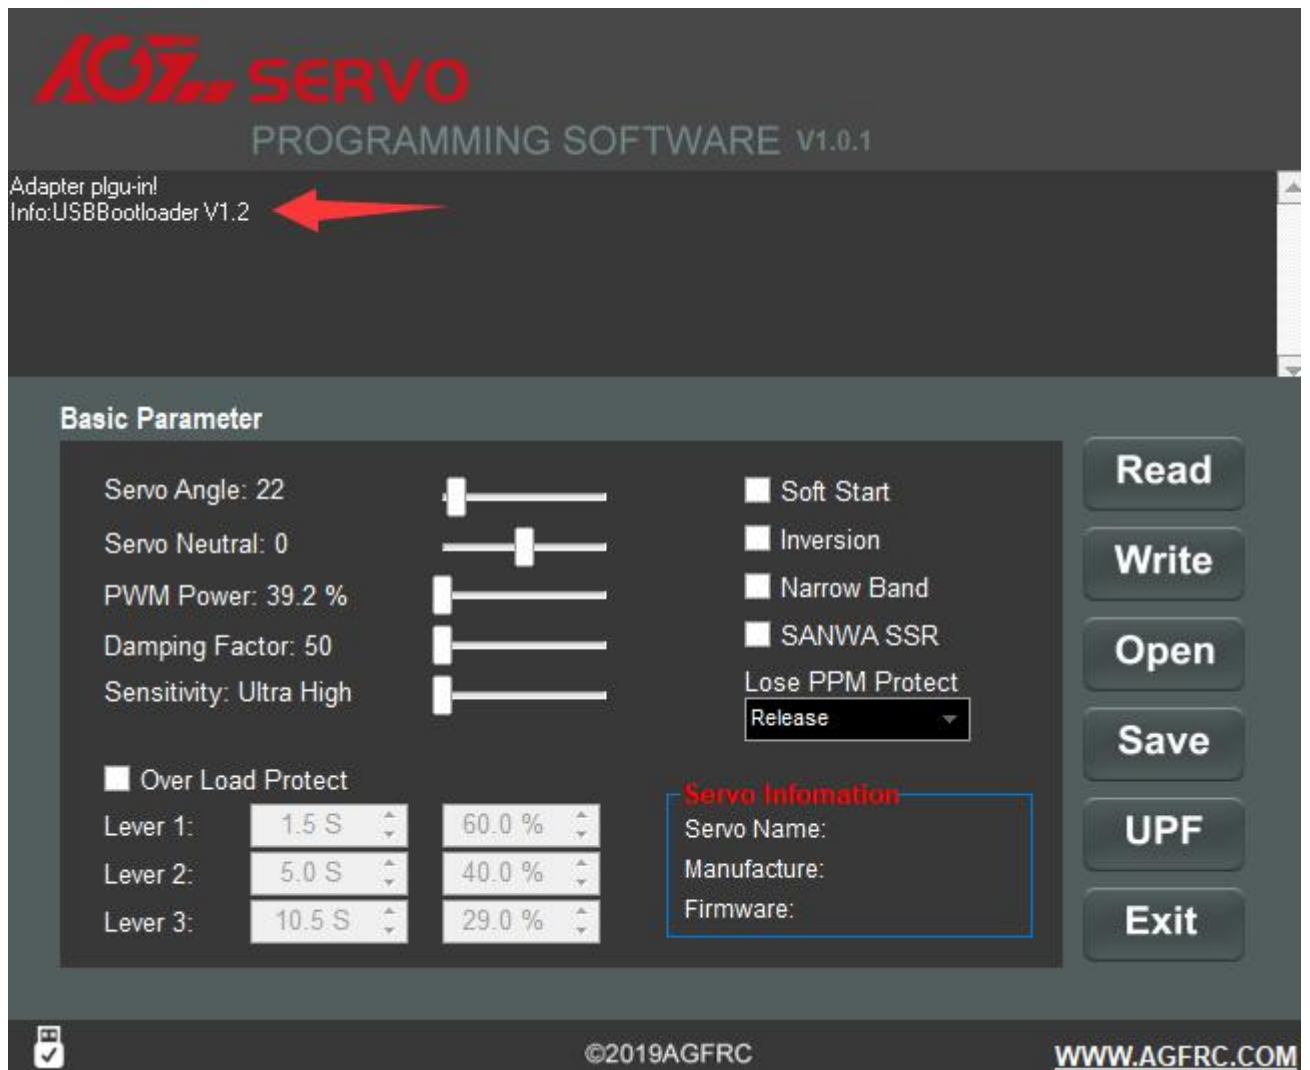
AGF SERVO
PROGRAMMING SOFTWARE V1.0.1

Adapter plgu-in!
Info:USBBootloader V1.2

Basic Parameter

Servo Angle: 22
Servo Neutral: 0
PWM Power: 39.2 %
Damping Factor: 50
Sensitivity: Ultra High

Soft Start
Inversion
Narrow Band
SANWA SSR
Lose PPM Protect
Release

Over Load Protect

| Lever 1: | 1.5 S | 60.0 % |
|---|---|---|
| Lever 2: | 5.0 S | 40.0 % |
| Lever 3: | 10.5 S | 29.0 % |

Servo Infomation
Servo Name:
Manufacture:
Firmware:

Read
Write
Open
Save
UPF
Exit

©2019AGFRC
WWW.AGFRC.COM